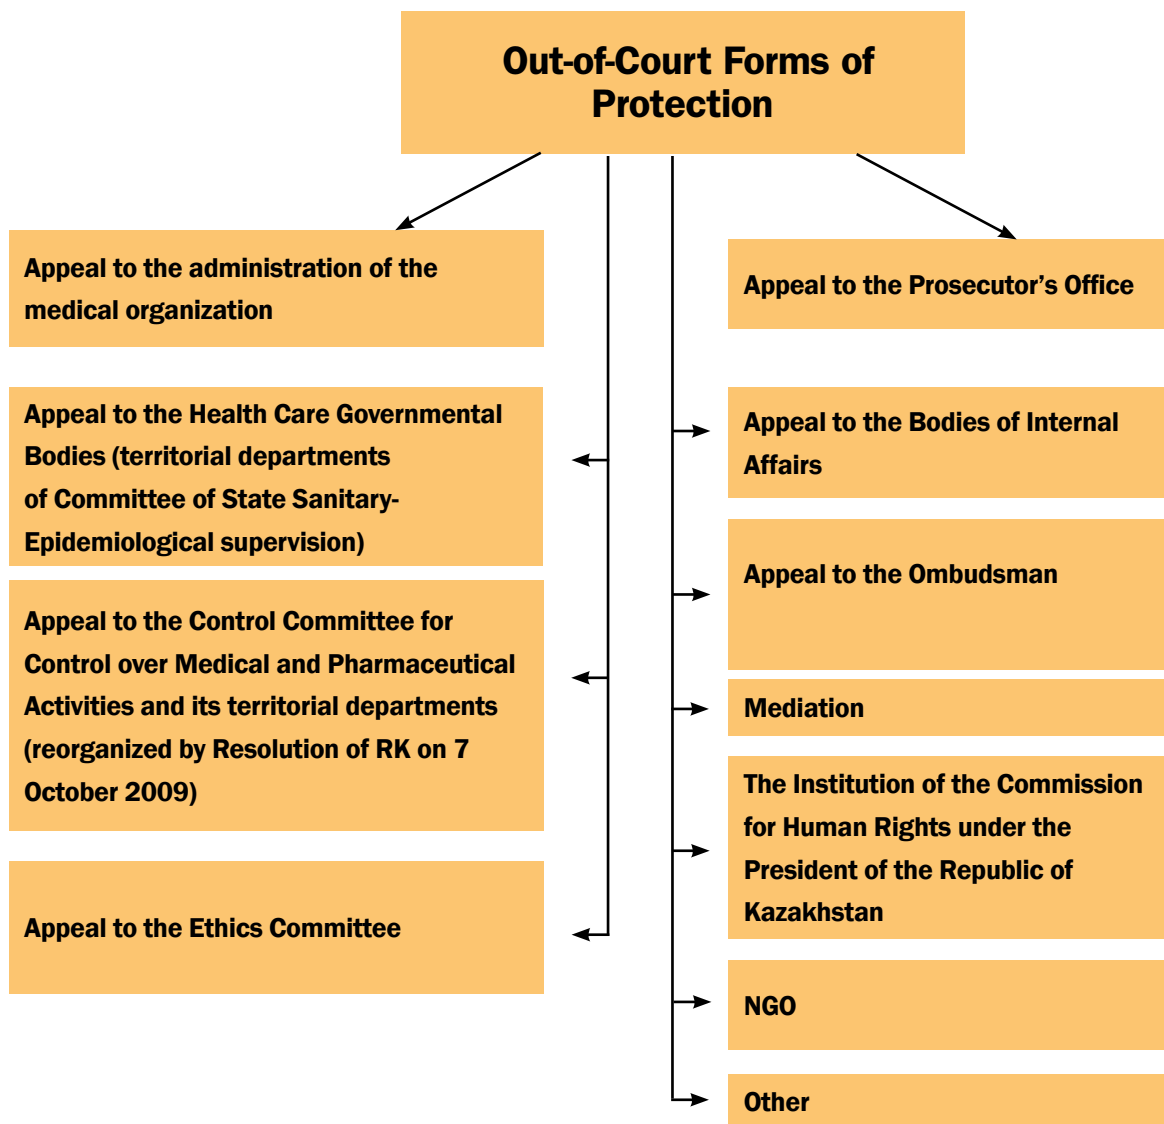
Out-of-Court Forms of Protection

Appeal to the administration of the medical organization

Appeal to the Health Care Governmental Bodies (territorial departments of Committee of State Sanitary-Epidemiological supervision)

Appeal to the Control Committee for Control over Medical and Pharmaceutical Activities and its territorial departments (reorganized by Resolution of RK on 7 October 2009)

Appeal to the Ethics Committee

Appeal to the Prosecutor's Office

Appeal to the Bodies of Internal Affairs

Appeal to the Ombudsman

Mediation

The Institution of the Commission for Human Rights under the President of the Republic of Kazakhstan

NGO

Other